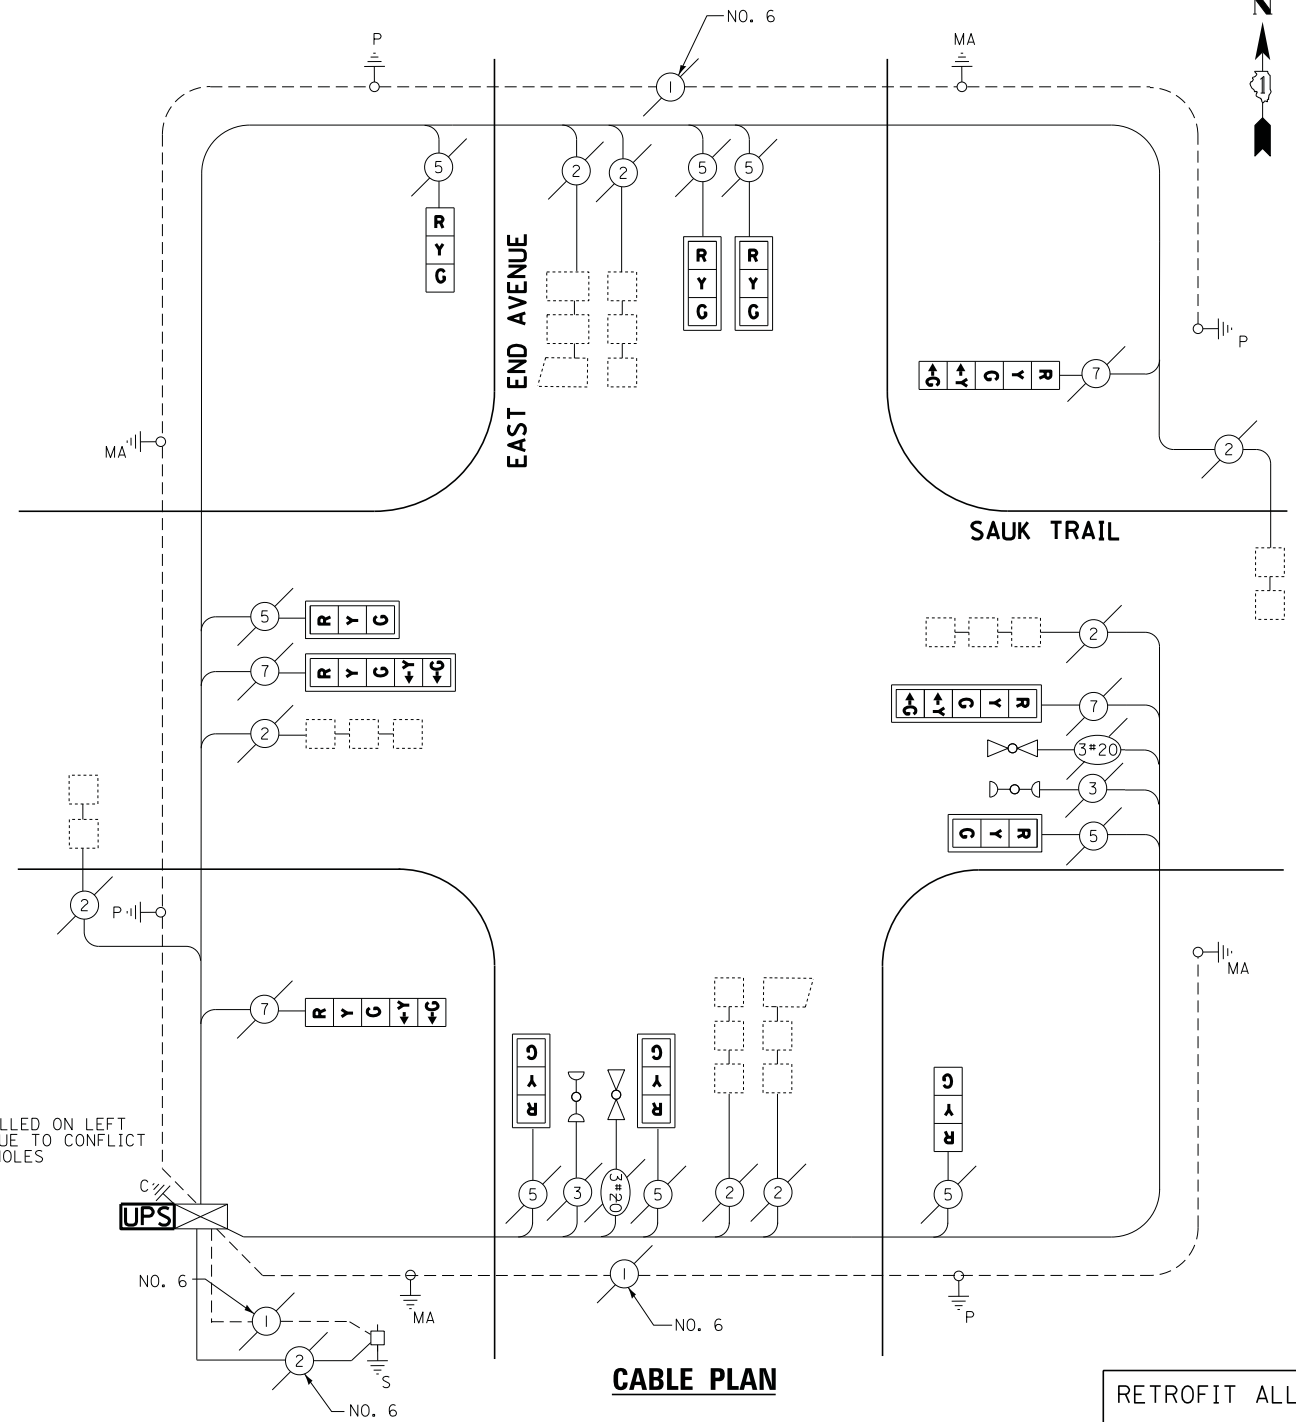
N

NO. 6

P

MA

1

5

2

2

5

5

R
Y
G

R
Y
G

R
Y
G

EAST END AVENUE

P

R
Y
G
Y
G

7

MA

2

SAUK TRAIL

5

R Y G

7

R Y G Y G

2

2

R
Y
G
Y
G

7

3#20

3

R
Y
G

5

2

P

MA

7

R Y G Y G

LLED ON LEFT
UE TO CONFLICT
IOLES

G
Y
R

G
Y
R

G
Y
R

C

UPS

5

3

3#20

5

2

2

5

1

MA

P

NO. 6

1

NO. 6

2

S

NO. 6

CABLE PLAN

RETROFIT ALL